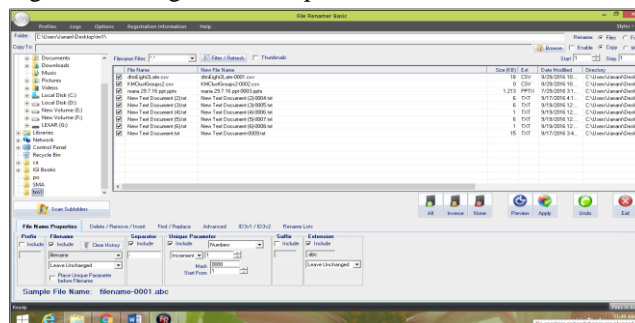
File Renamer Basic

Profiles Logo Options Registration Information Help

Folder: C:\Users\Janani\Desktop\test\

Copy To:

Rename Files

Browse Enable Copy

Start 1 Step 1

Documents
Downloads
Music
Pictures
Videos
Local Disk (C:)
Local Disk (D:)
New Volume (E:)
New Volume (F:)
LEXAR (G:)
Libraries
Network
Control Panel
Recycle Bin
cs
IGI Books
po
SMA
test

Filename Filter: *.* Filter / Refresh Thumbnails

| File Name | New File Name | Size (KB) | Ext | Date Modified | Directory |
|---|---|---|---|---|---|
| dlmEight3Late-001.csv | dlmEight3Late-001.csv | 18 | CSV | 9/29/2016 10:... | C:\Users\Janani\Desk |
| KMChurtGroups2-0002.csv | KMChurtGroups2-0002.csv | 0 | CSV | 9/29/2016 10:... | C:\Users\Janani\Desk |
| mama 29.7.16 ppt.pptx | mama 29.7.16 ppt-0003.pptx | 1,213 | PPTX | 7/28/2016 3:1... | C:\Users\Janani\Desk |
| New Text Document (2).txt | New Text Document (2)-0004.txt | 6 | TXT | 9/17/2016 4:1... | C:\Users\Janani\Desk |
| New Text Document (3).txt | New Text Document (3)-0005.txt | 6 | TXT | 9/19/2016 12:... | C:\Users\Janani\Desk |
| New Text Document (4).txt | New Text Document (4)-0006.txt | 6 | TXT | 9/19/2016 12:... | C:\Users\Janani\Desk |
| New Text Document (5).txt | New Text Document (5)-0007.txt | 6 | TXT | 9/19/2016 12:... | C:\Users\Janani\Desk |
| New Text Document (6).txt | New Text Document (6)-0008.txt | 1 | TXT | 9/19/2016 12:... | C:\Users\Janani\Desk |
| New Text Document.txt | New Text Document-0009.txt | 15 | TXT | 9/17/2016 3:4... | C:\Users\Janani\Desk |

Scan Subfolders

All Inverse None Preview Apply Undo Exit

File Name Properties Delete / Remove / Insert Find / Replace Advanced ID3v1 / ID3v2 Rename Lists

Prefix
Include

Filename
Include Clear History
filename
Leave Unchanged
Place Unique Parameter before Filename

Separator
Include
-

Unique Parameter
Include Numbers
Increment 1
Mask: 0000
Start From: 1

Suffix
Include

Extension
Include
.abc
Leave Unchanged

Sample File Name: filename-0001.abc

Ready